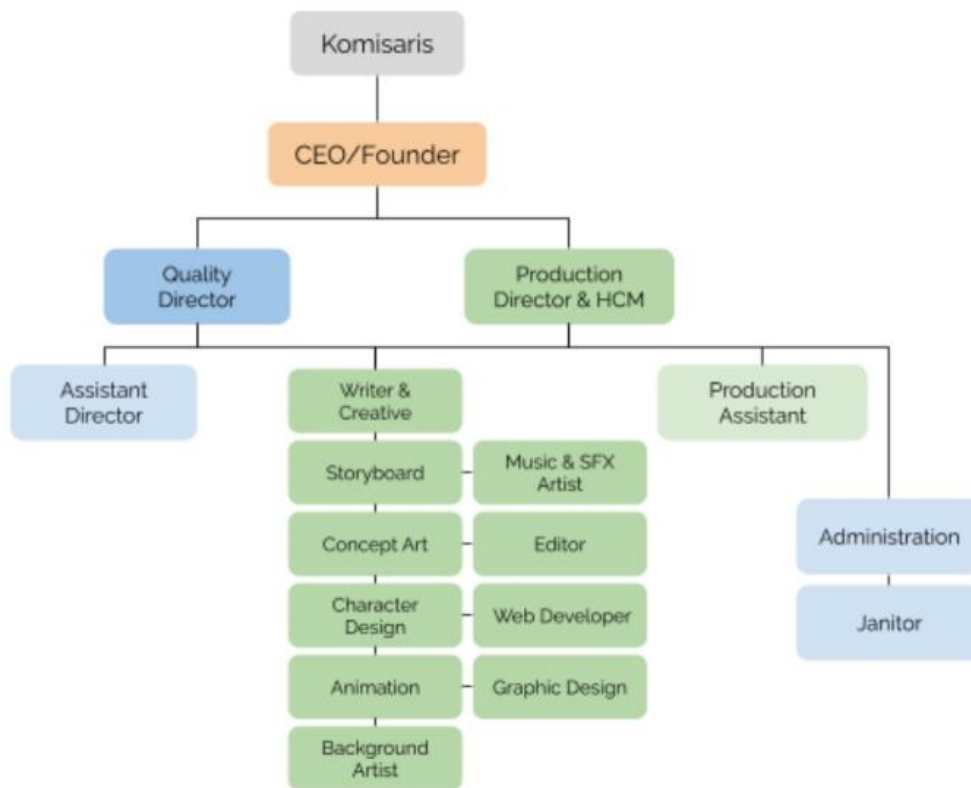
Komisaris

CEO/Founder

Quality Director

Production Director & HCM

Assistant Director

Writer & Creative

Storyboard

Music & SFX Artist

Concept Art

Editor

Character Design

Web Developer

Animation

Graphic Design

Background Artist

Production Assistant

Administration

Janitor